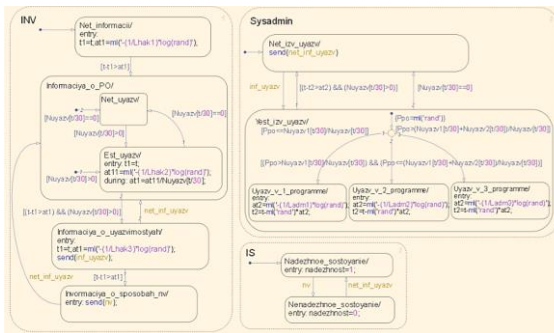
INV

Net_informacii/
entry:
t1=t;at1=ml('-(1/Lhak1)*log(rand)');

[t-t1>at1]

Informaciya_o_PO/

Net_uyazv/

[Nuyazv[t/30]==0]

[Nuyazv[t/30]>0]

[Nuyazv[t/30]==0]

[Nuyazv[t/30]>0]

Est_uyazv/
entry: t1=t;
at1=ml('-(1/Lhak2)*log(rand)');
during: at1=at1/Nuyazv[t/30];

[(t-t1>at1) && (Nuyazv[t/30]>0)]

net_inf_uyazv

Informaciya_o_uyazvimostyah/
entry:
t1=t;at1=ml('-(1/Lhak3)*log(rand)');
send(inf_uyazv);

net_inf_uyazv

[t-t1>at1]

Invormaciya_o_sposobah_nv/
entry: send(nv);

Sysadmin

Net_izv_uyazv/
send(net_inf_uyazv);

inf_uyazv

[(t-t2>at2) && (Nuyazv[t/30]>0)]

[Nuyazv[t/30]==0]

Yest_izv_uyazv/

[Ppo<=Nuyazv1[t/30]/Nuyazv[t/30]]

[Ppo=ml('rand')]

[Ppo>(Nuyazv1[t/30]+Nuyazv2[t/30])/Nuyazv[t/30]]

[(Ppo>Nuyazv1[t/30]/Nuyazv[t/30]) && (Ppo<=(Nuyazv1[t/30]+Nuyazv2[t/30])/Nuyazv[t/30])]

Uyazv_v_1_programme/
entry:
at2=ml('-(1/Ladm1)*log(rand)');
t2=t-ml('rand')*at2;

Uyazv_v_2_programme/
entry:
at2=ml('-(1/Ladm2)*log(rand)');
t2=t-ml('rand')*at2;

Uyazv_v_3_programme/
entry:
at2=ml('-(1/Ladm3)*log(rand)');
t2=t-ml('rand')*at2;

IS

Nadezhnoe_sostoyanie/
entry: nadezhnost=1;

nv

net_inf_uyazv

Nenadezhnoe_sostoyanie/
entry: nadezhnost=0;